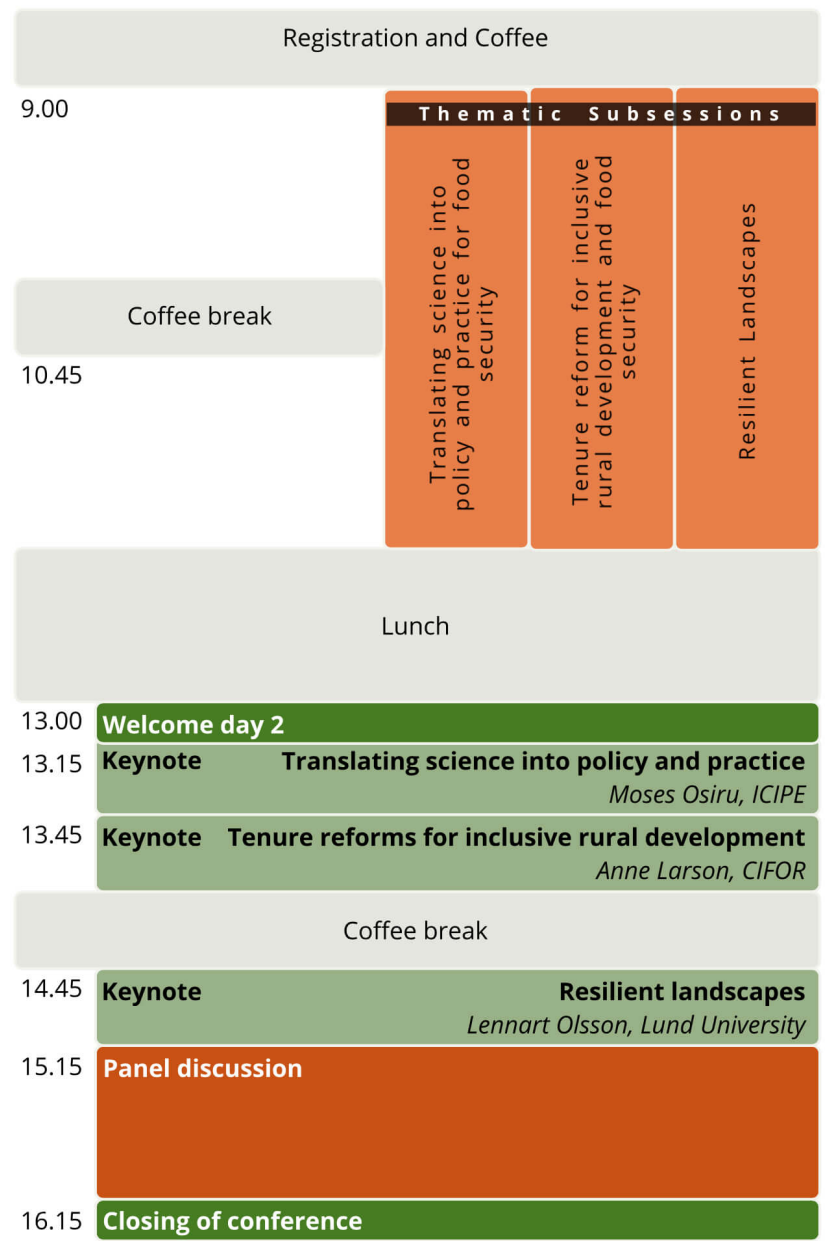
Registration and Coffee

9.00

Thematic Subsessions

Translating science into policy and practice for food security

Tenure reform for inclusive rural development and food security

Resilient Landscapes

Coffee break

10.45

Lunch

13.00 Welcome day 2

13.15 Keynote Translating science into policy and practice
Moses Osiru, ICIPE

13.45 Keynote Tenure reforms for inclusive rural development
Anne Larson, CIFOR

Coffee break

14.45 Keynote Resilient landscapes
Lennart Olsson, Lund University

15.15 Panel discussion

16.15 Closing of conference